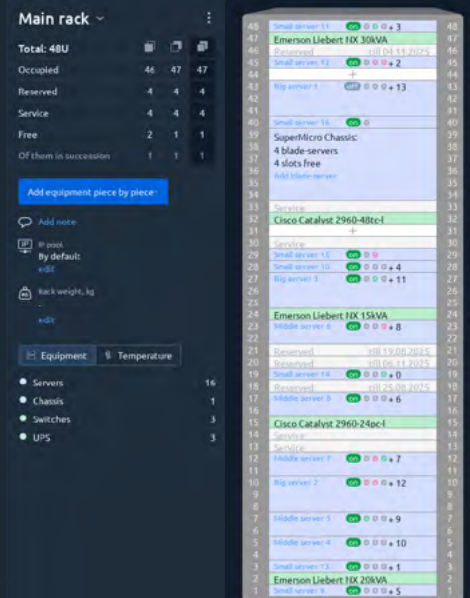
Main rack

Total: 48U

| | | | |
|---|---|---|---|
| Occupied | 46 | 47 | 47 |
| Reserved | 4 | 4 | 4 |
| Service | 4 | 4 | 4 |
| Free | 2 | 1 | 1 |
| Of them in succession | 1 | 1 | 1 |

Add equipment piece by piece

Add note

IP pool
By default:
edit

Rack weight, kg
-
edit

Equipment | Temperature

Servers 16
Chassis 1
Switches 3
UPS 3

48 Small server 11 on +3 48
47 Emerson Liebert NX 30kVA 47
46 Reserved till 04.11.2025 46
45 Small server 12 on +2 45
44 + 44
43 Big server 1 off +13 43
42 42
41 41
40 Small server 16 on 40
39 SuperMicro Chassis: 39
38 4 blade-servers 38
37 4 slots free 37
36 Add blade-server 36
35 35
34 34
33 Service 33
32 Cisco Catalyst 2960-48tc-l 32
31 + 31
30 Service 30
29 Small server 15 on 29
28 Small server 10 on +4 28
27 Big server 3 on +11 27
26 26
25 25
24 Emerson Liebert NX 15kVA 24
23 Middle server 6 on +8 23
22 22
21 Reserved till 19.08.2025 21
20 Reserved till 06.11.2025 20
19 Small server 14 on +0 19
18 Reserved till 25.08.2025 18
17 Middle server 8 on +6 17
16 16
15 Cisco Catalyst 2960-24pc-l 15
14 Service 14
13 Service 13
12 Middle server 7 on +7 12
11 11
10 Big server 2 on +12 10
9 9
8 8
7 Middle server 5 on +9 7
6 6
5 Middle server 4 on +10 5
4 4
3 Small server 13 on +1 3
2 Emerson Liebert NX 20kVA 2
1 Small server 9 on +5 1